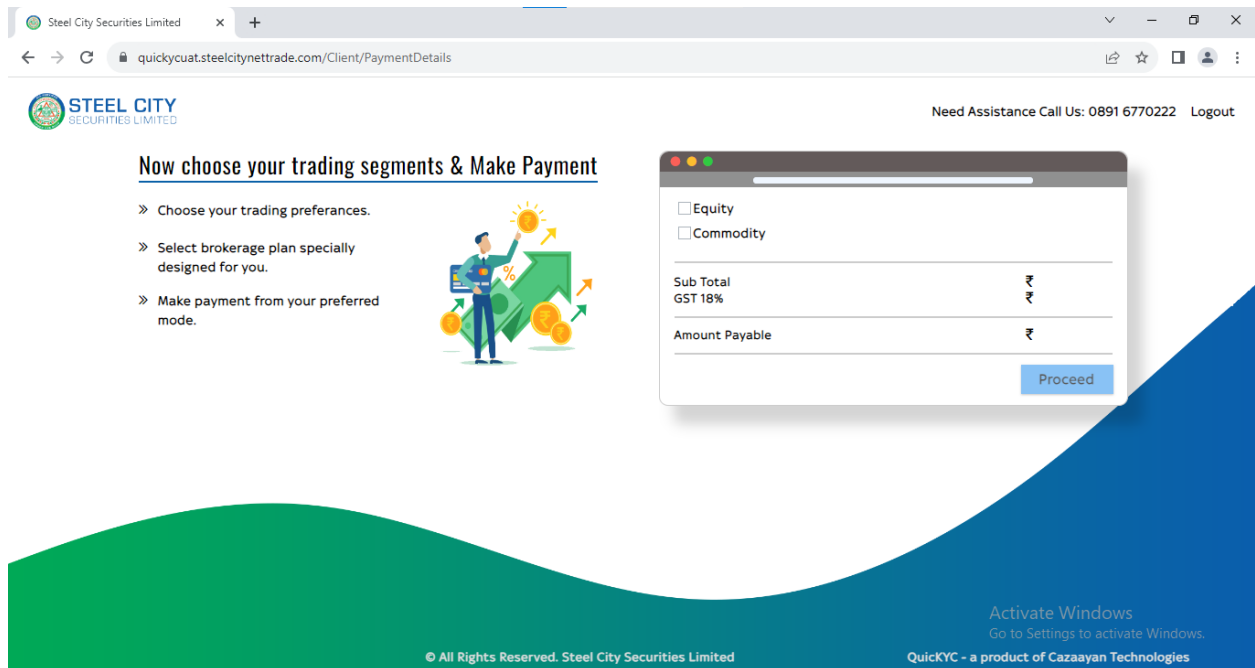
Steel City Securities Limited ×
+

quickycuat.steelcitynettrade.com/Client/PaymentDetails

STEEL CITY
SECURITIES LIMITED

Need Assistance Call Us: 0891 6770222 Logout

Now choose your trading segments & Make Payment

» Choose your trading preferances.

» Select brokerage plan specially designed for you.

» Make payment from your preferred mode.

%

Equity
Commodity

| Sub Total | ₹ |
|---|---|
| GST 18% | ₹ |
| Amount Payable | ₹ |

Proceed

Activate Windows
Go to Settings to activate Windows.

© All Rights Reserved. Steel City Securities Limited

QuicKYC - a product of Cazaayan Technologies